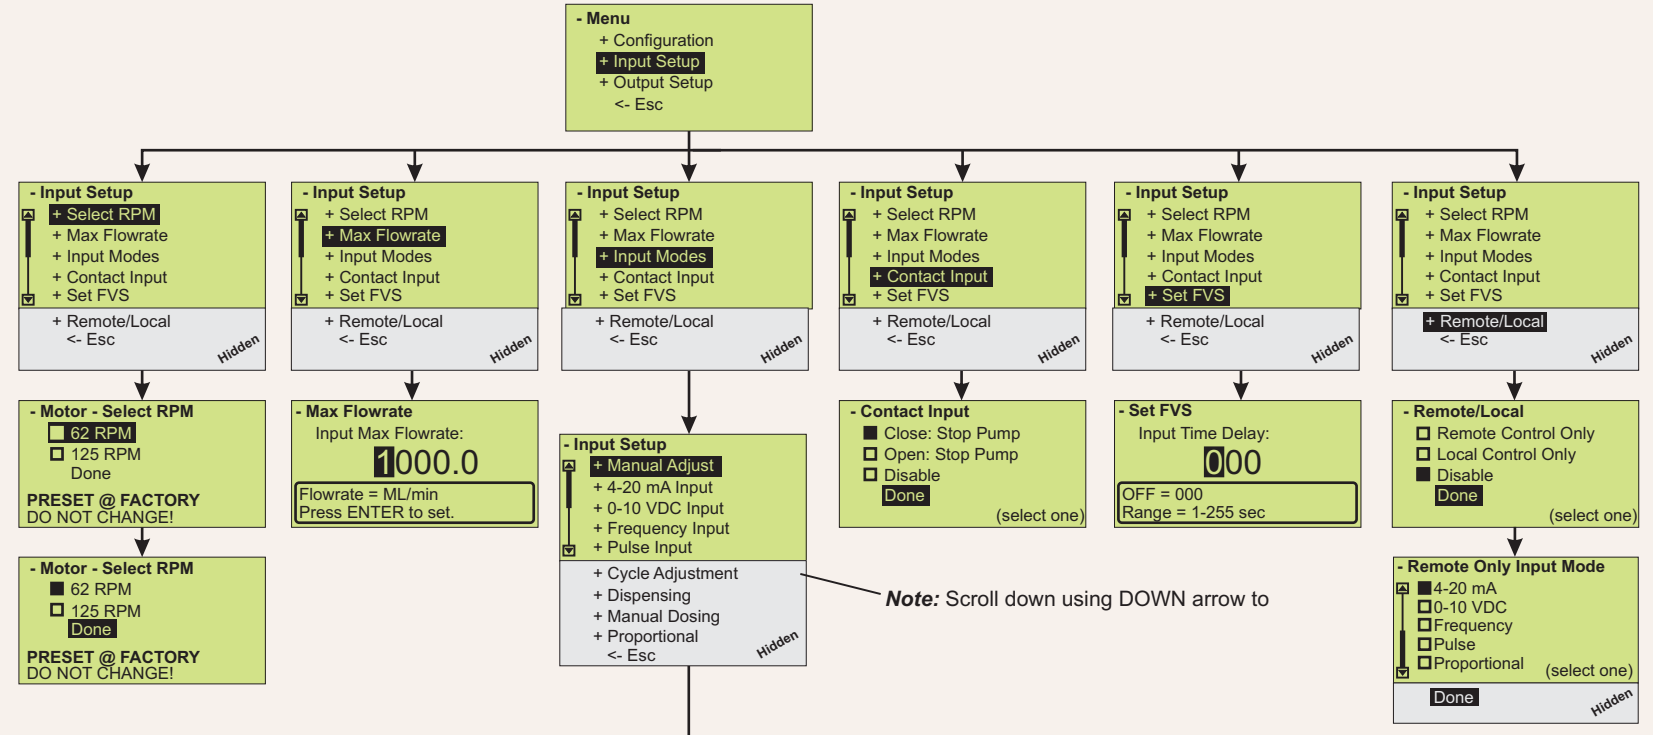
- Menu
+ Configuration
+ Input Setup
+ Output Setup
<- Esc

- Input Setup
+ Select RPM
+ Max Flowrate
+ Input Modes
+ Contact Input
+ Set FVS
+ Remote/Local
<- Esc
Hidden

- Input Setup
+ Select RPM
+ Max Flowrate
+ Input Modes
+ Contact Input
+ Set FVS
+ Remote/Local
<- Esc
Hidden

- Input Setup
+ Select RPM
+ Max Flowrate
+ Input Modes
+ Contact Input
+ Set FVS
+ Remote/Local
<- Esc
Hidden

- Input Setup
+ Select RPM
+ Max Flowrate
+ Input Modes
+ Contact Input
+ Set FVS
+ Remote/Local
<- Esc
Hidden

- Input Setup
+ Select RPM
+ Max Flowrate
+ Input Modes
+ Contact Input
+ Set FVS
+ Remote/Local
<- Esc
Hidden

- Input Setup
+ Select RPM
+ Max Flowrate
+ Input Modes
+ Contact Input
+ Set FVS
+ Remote/Local
<- Esc
Hidden

- Motor - Select RPM
62 RPM
125 RPM
Done
PRESET @ FACTORY
DO NOT CHANGE!

- Motor - Select RPM
62 RPM
125 RPM
Done
PRESET @ FACTORY
DO NOT CHANGE!

- Max Flowrate
Input Max Flowrate:
1000.0
Flowrate = ML/min
Press ENTER to set.

- Input Setup
+ Manual Adjust
+ 4-20 mA Input
+ 0-10 VDC Input
+ Frequency Input
+ Pulse Input
+ Cycle Adjustment
+ Dispensing
+ Manual Dosing
+ Proportional
<- Esc
Hidden

Note: Scroll down using DOWN arrow to

- Contact Input
Close: Stop Pump
Open: Stop Pump
Disable
Done
(select one)

- Set FVS
Input Time Delay:
000
OFF = 000
Range = 1-255 sec

- Remote/Local
Remote Control Only
Local Control Only
Disable
Done
(select one)

- Remote Only Input Mode
4-20 mA
0-10 VDC
Frequency
Pulse
Proportional
(select one)
Done
Hidden